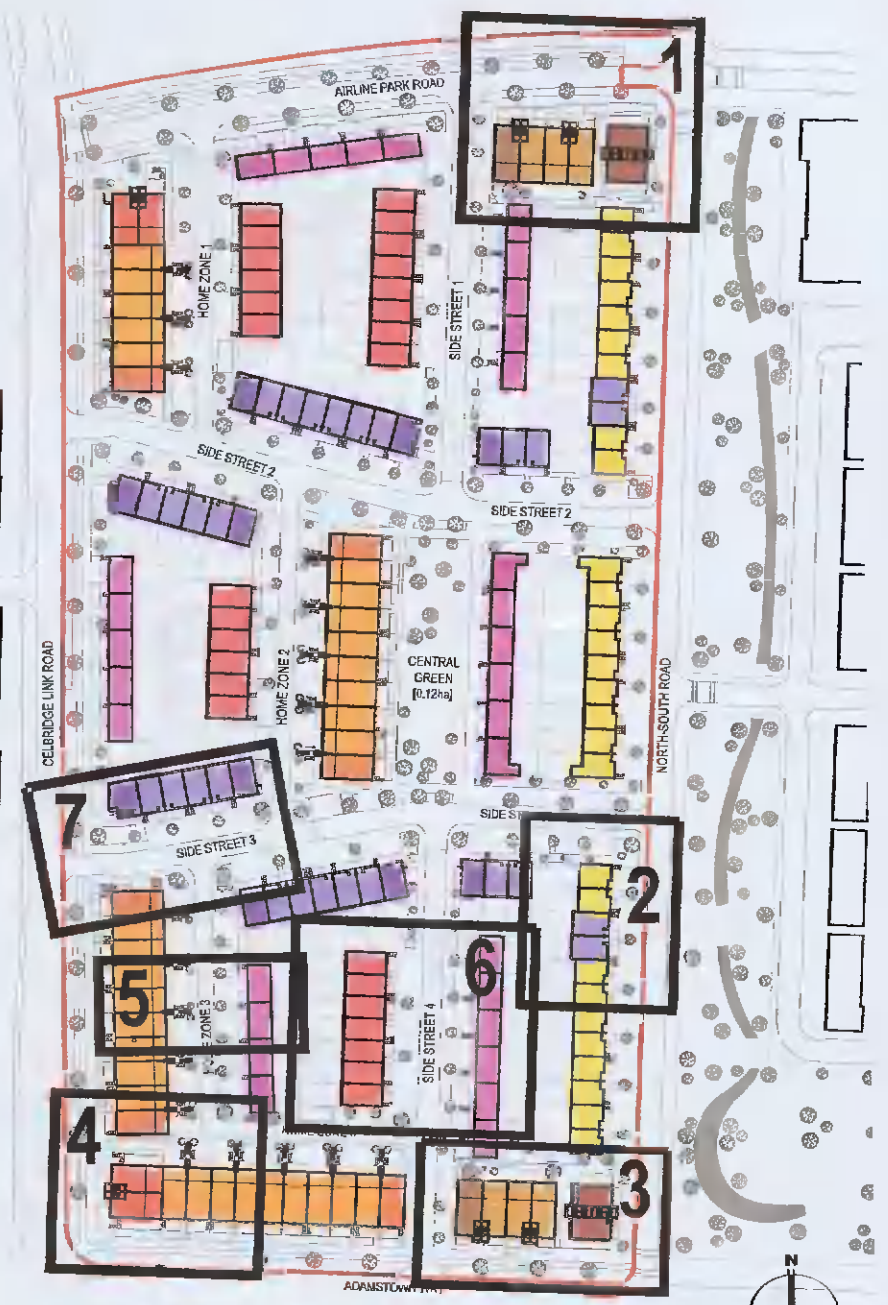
AIRLINE PARK ROAD

1

HOME ZONE 1

SIDE STREET 1

SIDE STREET 2

SIDE STREET 2

CELBRIDGE LINK ROAD

HOME ZONE 2

CENTRAL GREEN (0.12ha)

NORTH-SOUTH ROAD

7

SIDE STREET 3

SIDE ST

2

6

5

ZONE 3

SIDE STREET 4

4

3

ADAMSTOWN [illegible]

N